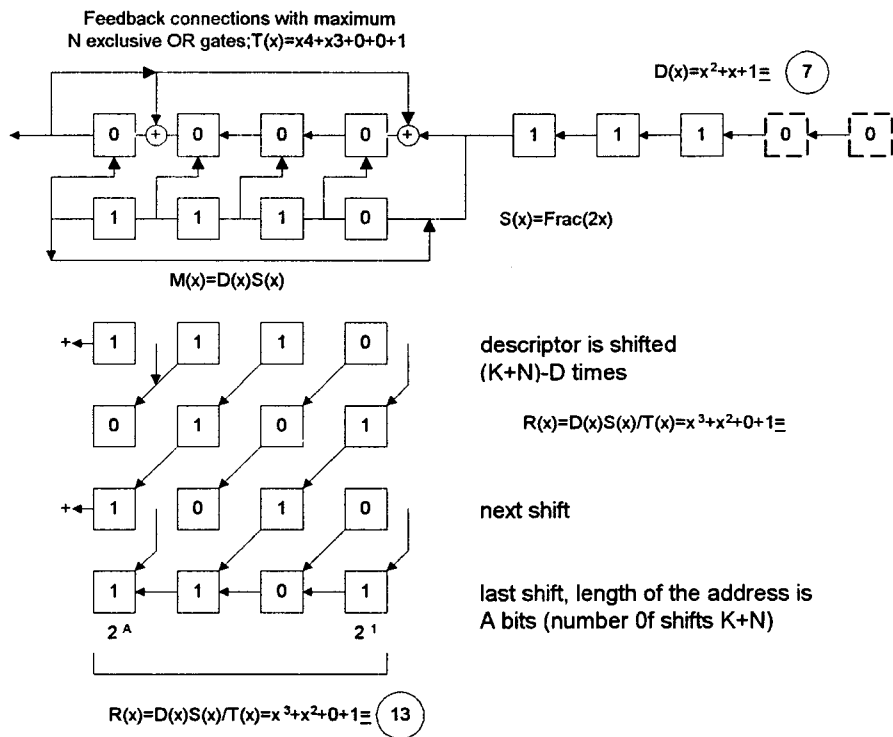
Feedback connections with maximum N exclusive OR gates;T(x)=x4+x3+0+0+1

D(x)=$x^2$+x+1≡ 7

0 + 0 0 0 + 1 1 1 0 0

1 1 1 0

S(x)=Frac(2x)

M(x)=D(x)S(x)

1 1 1 0

descriptor is shifted (K+N)-D times

0 1 0 1

R(x)=D(x)S(x)/T(x)=$x^3$+$x^2$+0+1≡

1 0 1 0

next shift

1 1 0 1

last shift, length of the address is A bits (number 0f shifts K+N)

$2^A$ $2^1$

R(x)=D(x)S(x)/T(x)=$x^3$+$x^2$+0+1≡ 13